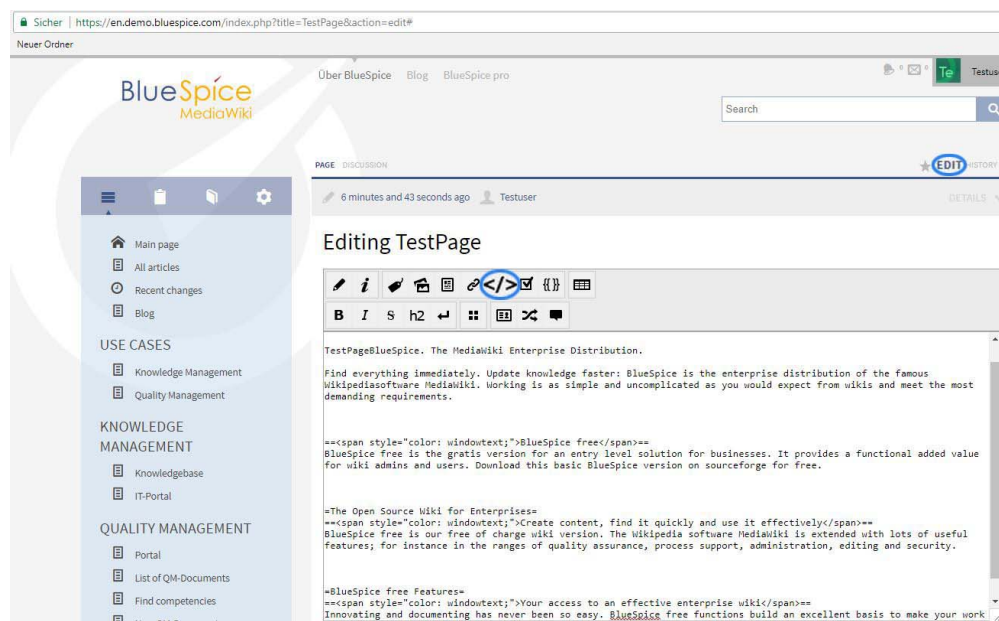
Sicher | https://en.demo.bluespice.com/index.php?title=TestPage&action=edit#

Neuer Ordner

BlueSpice MediaWiki

Über BlueSpice Blog BlueSpice pro

Search

Testus

PAGE DISCUSSION

EDIT HISTORY

6 minutes and 43 seconds ago Testuser

DETAILS

Main page
All articles
Recent changes
Blog

USE CASES

Knowledge Management
Quality Management

KNOWLEDGE MANAGEMENT

Knowledgebase
IT-Portal

QUALITY MANAGEMENT

Portal
List of QM-Documents
Find competencies

Editing TestPage

</> {{}}

B I S h2

TestPageBlueSpice. The MediaWiki Enterprise Distribution.

Find everything immediately. Update knowledge faster: BlueSpice is the enterprise distribution of the famous Wikipediasoftware MediaWiki. Working is as simple and uncomplicated as you would expect from wikis and meet the most demanding requirements.

==<span style="color: windowtext;">BlueSpice free</span>==
BlueSpice free is the gratis version for an entry level solution for businesses. It provides a functional added value for wiki admins and users. Download this basic BlueSpice version on sourceforge for free.

=The Open Source Wiki for Enterprises=
==<span style="color: windowtext;">Create content, find it quickly and use it effectively</span>==
BlueSpice free is our free of charge wiki version. The Wikipedia software MediaWiki is extended with lots of useful features; for instance in the ranges of quality assurance, process support, administration, editing and security.

=BlueSpice free Features=
==<span style="color: windowtext;">Your access to an effective enterprise wiki</span>==
Innovating and documenting has never been so easy. BlueSpice free functions build an excellent basis to make your work